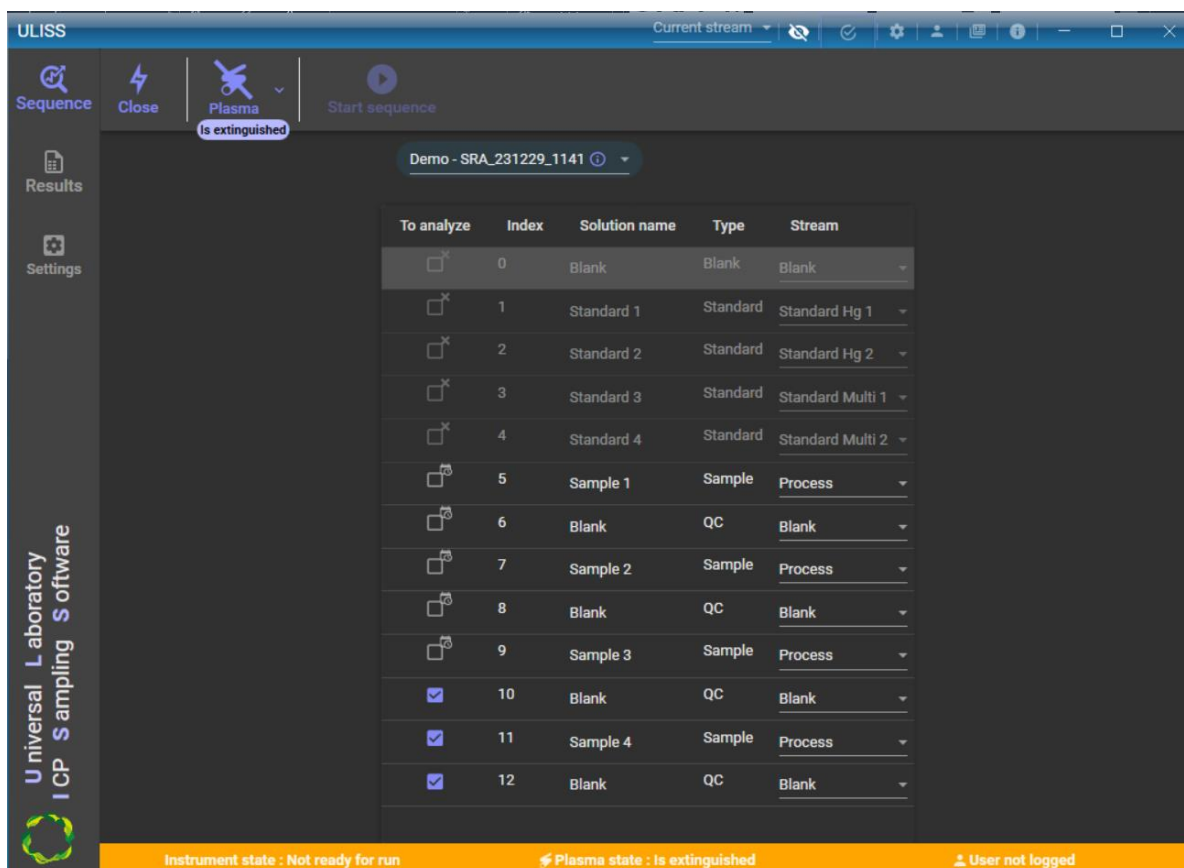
ULISS

Current stream

Sequence

Close

Plasma
Is extinguished

Start sequence

Results

Settings

Demo - SRA_231229_1141

| To analyze | Index | Solution name | Type | Stream |
|---|---|---|---|---|
| | 0 | Blank | Blank | Blank |
| | 1 | Standard 1 | Standard | Standard Hg 1 |
| | 2 | Standard 2 | Standard | Standard Hg 2 |
| | 3 | Standard 3 | Standard | Standard Multi 1 |
| | 4 | Standard 4 | Standard | Standard Multi 2 |
| | 5 | Sample 1 | Sample | Process |
| | 6 | Blank | QC | Blank |
| | 7 | Sample 2 | Sample | Process |
| | 8 | Blank | QC | Blank |
| | 9 | Sample 3 | Sample | Process |
| | 10 | Blank | QC | Blank |
| | 11 | Sample 4 | Sample | Process |
| | 12 | Blank | QC | Blank |

Universal Laboratory Software
ICP Sampling

Instrument state : Not ready for run

Plasma state : Is extinguished

User not logged